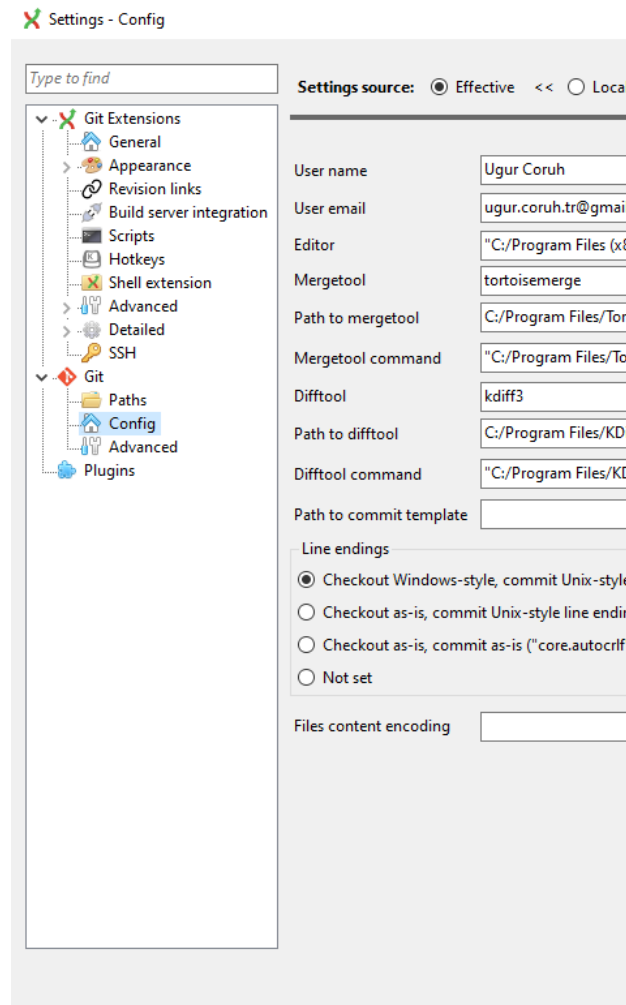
Settings - Config

Type to find

Git Extensions
General
Appearance
Revision links
Build server integration
Scripts
Hotkeys
Shell extension
Advanced
Detailed
SSH
Git
Paths
Config
Advanced
Plugins

Settings source: Effective << Loca

User name Ugur Coruh
User email ugur.coruh.tr@gmai
Editor "C:/Program Files (x
Mergetool tortoisemerge
Path to mergetool C:/Program Files/Tor
Mergetool command "C:/Program Files/To
Difftool kdiff3
Path to difftool C:/Program Files/KD
Difftool command "C:/Program Files/KD
Path to commit template

Line endings
Checkout Windows-style, commit Unix-style
Checkout as-is, commit Unix-style line endi
Checkout as-is, commit as-is ("core.autocrlf
Not set

Files content encoding